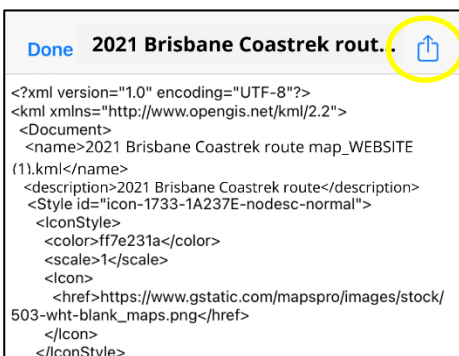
Done 2021 Brisbane Coastrek rout...

<?xml version="1.0" encoding="UTF-8"?>
<kml xmlns="http://www.opengis.net/kml/2.2">
<Document>
<name>2021 Brisbane Coastrek route map_WEBSITE (1).kml</name>
<description>2021 Brisbane Coastrek route</description>
<Style id="icon-1733-1A237E-nodesc-normal">
<IconStyle>
<color>ff7e231a</color>
<scale>1</scale>
<Icon>
<href>https://www.gstatic.com/mapspro/images/stock/503-wht-blank_maps.png</href>
</Icon>
</IconStyle>